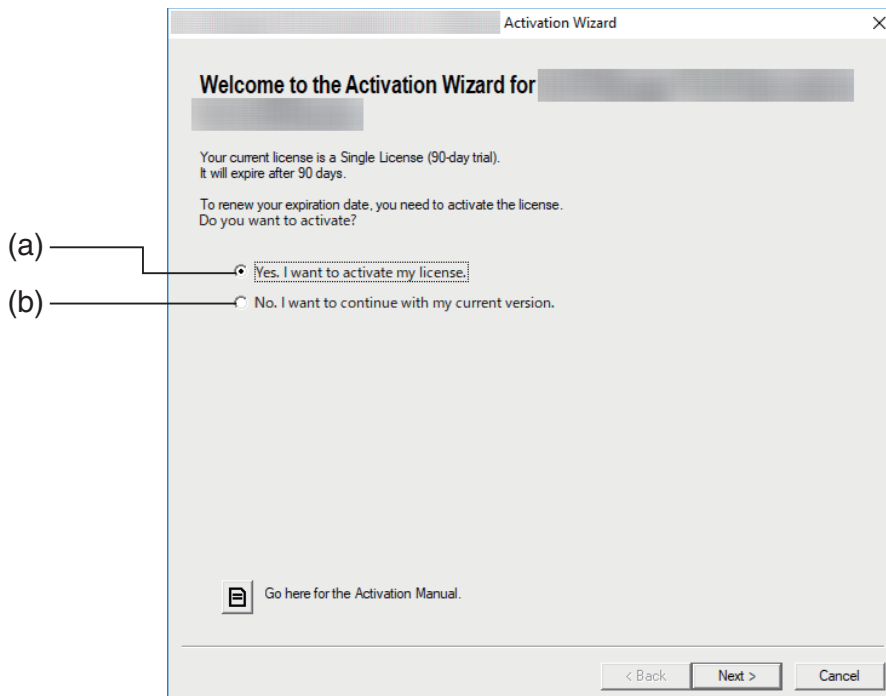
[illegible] Activation Wizard ×

Welcome to the Activation Wizard for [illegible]

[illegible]

Your current license is a Single License (90-day trial).
It will expire after 90 days.

To renew your expiration date, you need to activate the license.
Do you want to activate?

(a) Yes. I want to activate my license.

(b) No. I want to continue with my current version.

Go here for the Activation Manual.

< Back Next > Cancel